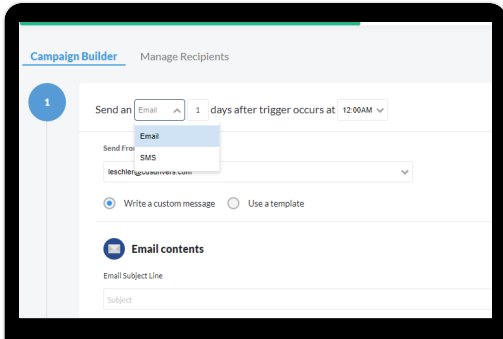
Campaign Builder Manage Recipients

1

Send an Email 1 days after trigger occurs at 12:00AM

Email
SMS

Send Fro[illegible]
leschier@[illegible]

Write a custom message Use a template

Email contents

Email Subject Line

Subject